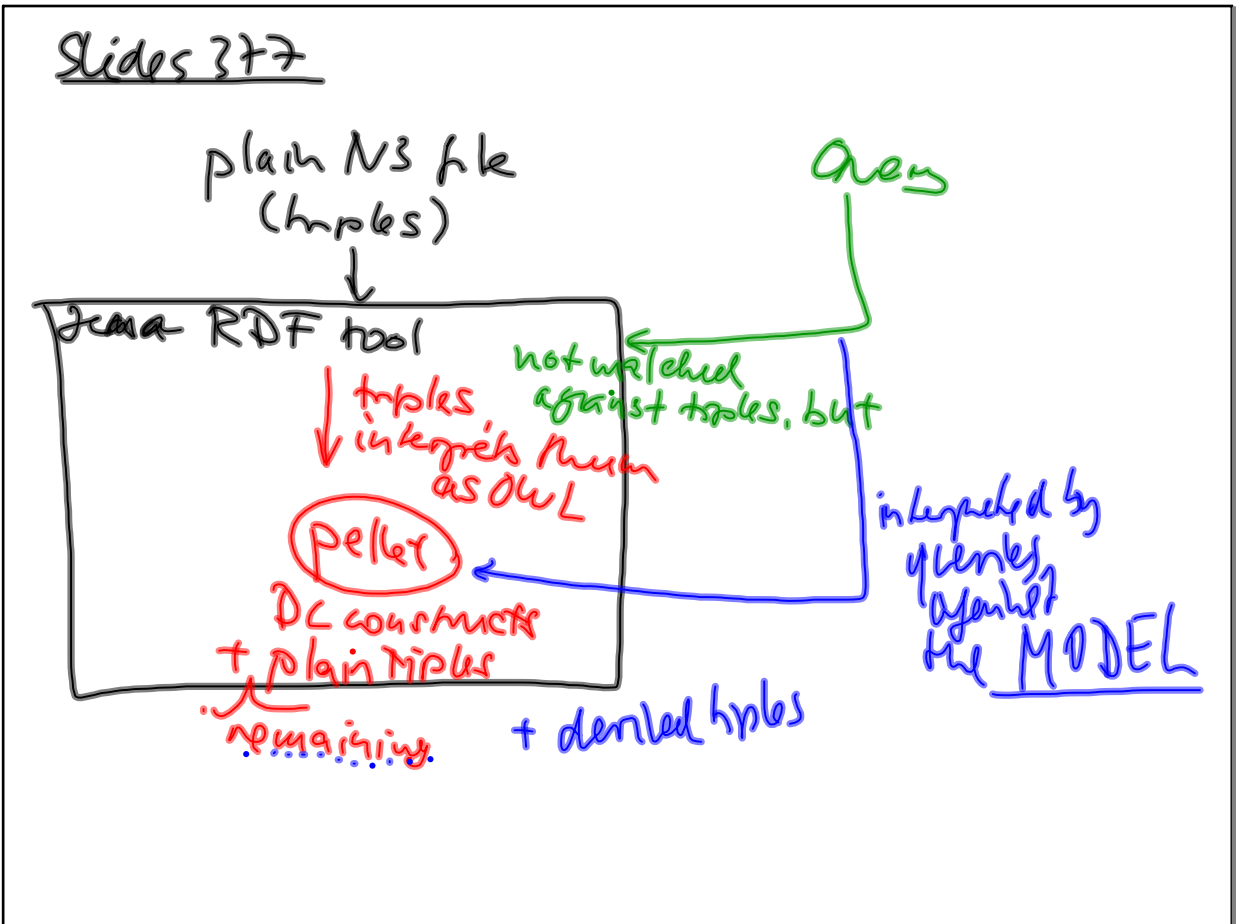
Slides 377

plain N3 file (triples)

Jena RDF tool

Query

not matched against triples, but

triples interprets them as OWL

pellet

interpreted by queries against the MODEL

DL constructs + plain triples

remaining

+ derived triples